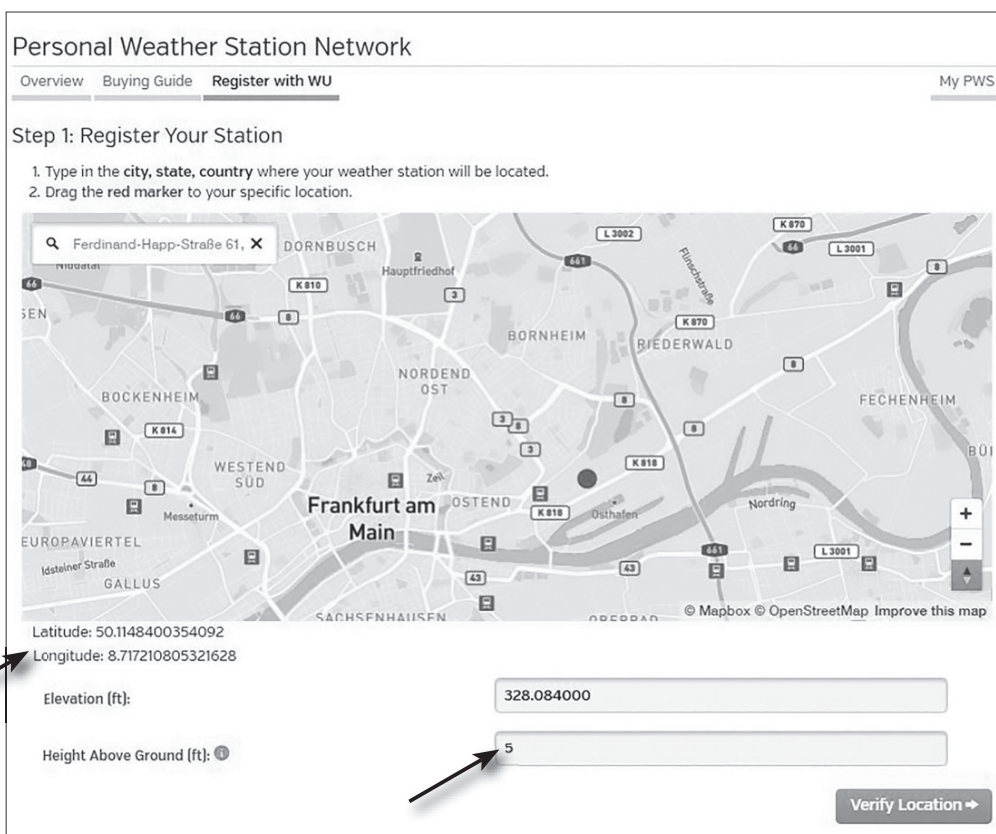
Personal Weather Station Network

Overview Buying Guide Register with WU My PWS

Step 1: Register Your Station

1. Type in the **city, state, country** where your weather station will be located.
2. Drag the **red marker** to your specific location.

Ferdinand-Happ-Straße 61, ×

DORNBUSCH
Hauptfriedhof
K 810
3
66
8
L 3002
661
K 870
66
L 3001
8
Fünfschstraße
BORNHEIM
K 870
RIEDERWALD
8
NORDEND OST
BOCKENHEIM
K 814
3
8
3
8
FECHENHEIM
WESTEND SÜD
Zeil
K 818
44
8
Messeturm
Frankfurt am Main
OSTEND
K 818
Osthafen
Nordring
EUROPAVIERTEL
Idsteiner Straße
GALLUS
43
43
661
L 3001
SACHSENHAUSEN
OBERRAD
+
−

© Mapbox © OpenStreetMap Improve this map

Latitude: 50.1148400354092
Longitude: 8.717210805321628

Elevation (ft): 328.084000

Height Above Ground (ft): 5

Verify Location ➔